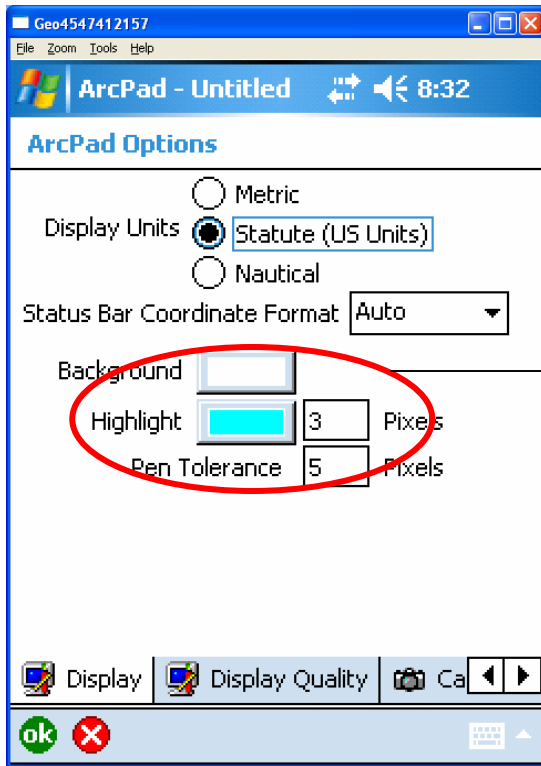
Geo4547412157
File Zoom Tools Help
ArcPad - Untitled 8:32
ArcPad Options
Display Units
Metric
Statute (US Units)
Nautical
Status Bar Coordinate Format Auto
Background
Highlight 3 Pixels
Pen Tolerance 5 Pixels
Display Display Quality Ca
ok